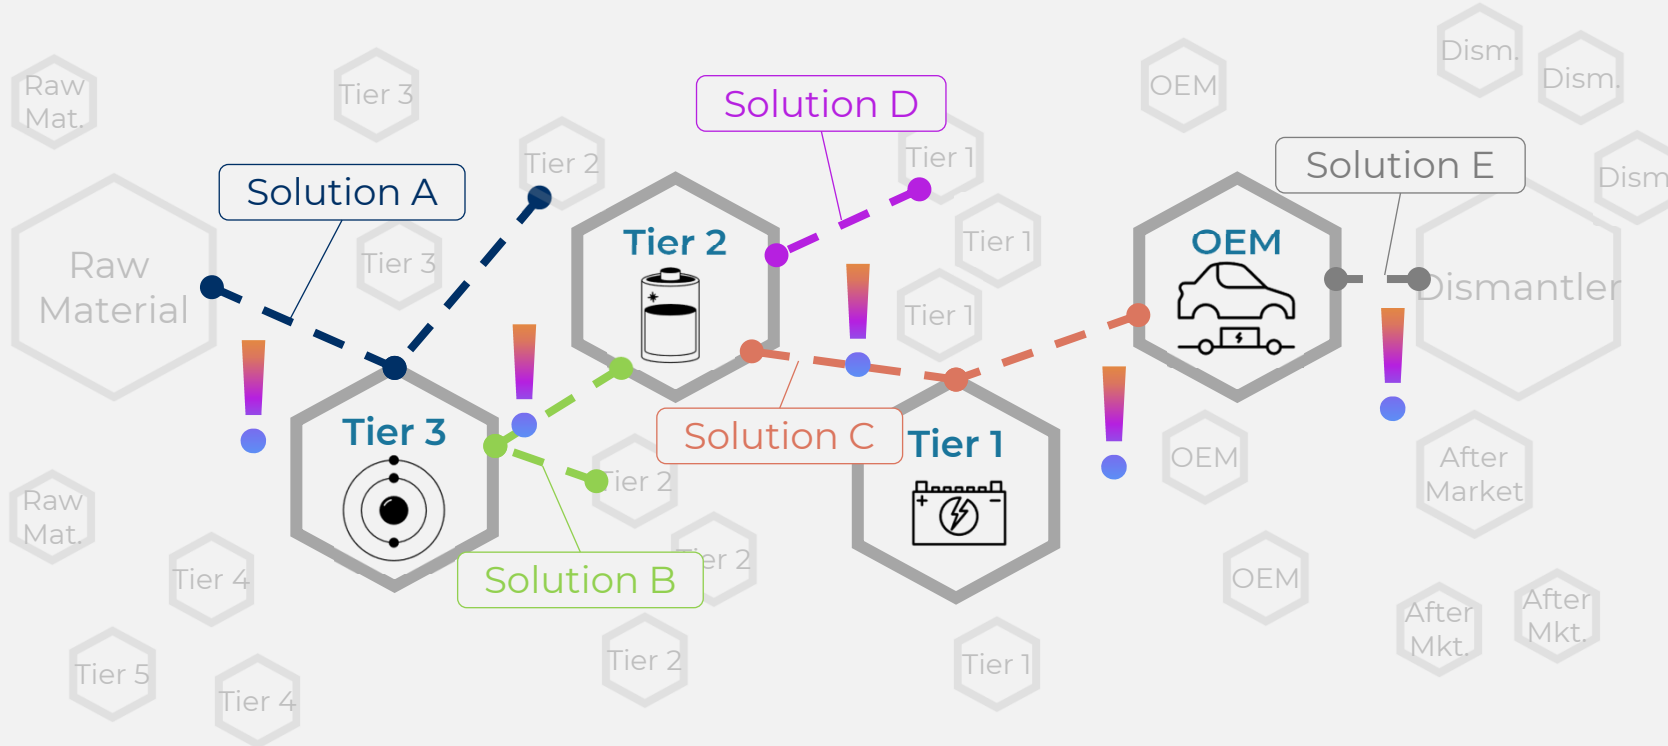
Raw Mat.

Tier 3

Tier 2

Solution D

OEM

Dism.

Dism.

Solution A

Tier 1

Solution E

Dism

Raw Material

Tier 3

Tier 2

Tier 1

OEM

Dismantler

Tier 1

Tier 3

Solution C

Tier 1

OEM

After Market

Raw Mat.

Tier 2

Solution B

Tier 2

Tier 4

OEM

After Mkt.

After Mkt.

Tier 5

Tier 4

Tier 2

Tier 1